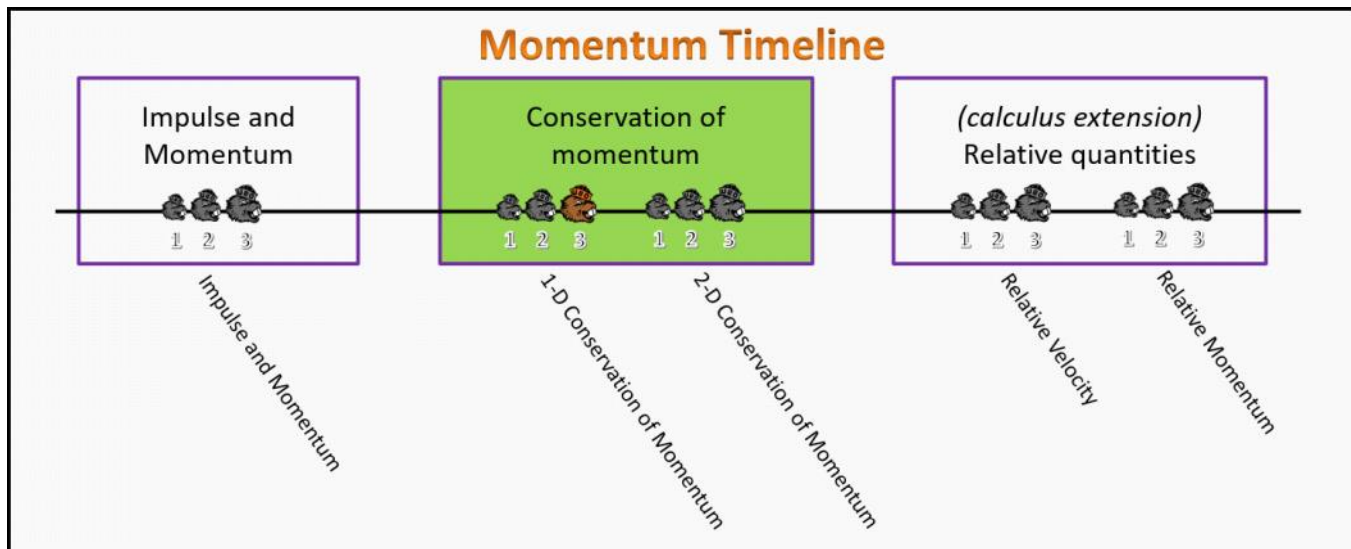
Momentum Timeline

Impulse and Momentum

1 2 3

Conservation of momentum

1 2 3 1 2 3

(calculus extension) Relative quantities

1 2 3 1 2 3

Impulse and Momentum

1-D Conservation of Momentum

2-D Conservation of Momentum

Relative Velocity

Relative Momentum